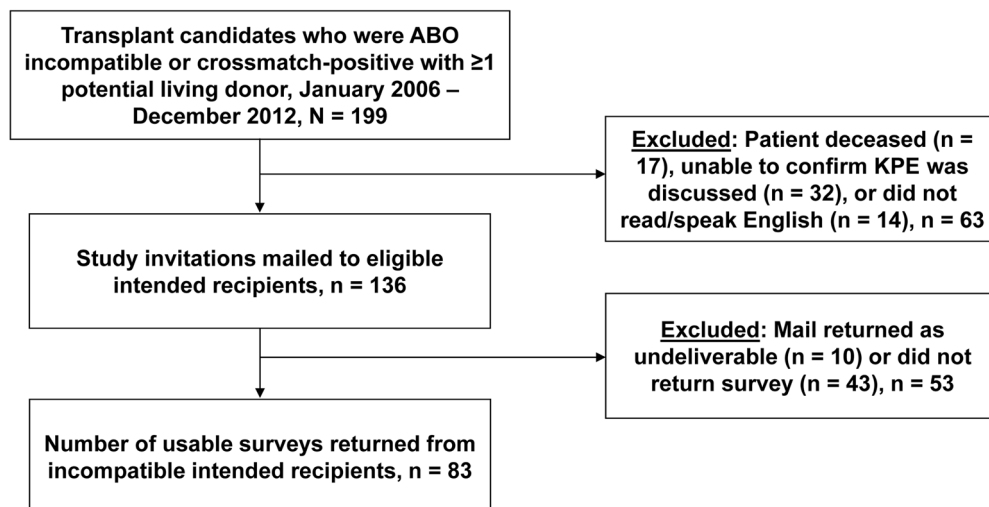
Transplant candidates who were ABO incompatible or crossmatch-positive with ≥1 potential living donor, January 2006 – December 2012, N = 199

Excluded: Patient deceased (n = 17), unable to confirm KPE was discussed (n = 32), or did not read/speak English (n = 14), n = 63

Study invitations mailed to eligible intended recipients, n = 136

Excluded: Mail returned as undeliverable (n = 10) or did not return survey (n = 43), n = 53

Number of usable surveys returned from incompatible intended recipients, n = 83